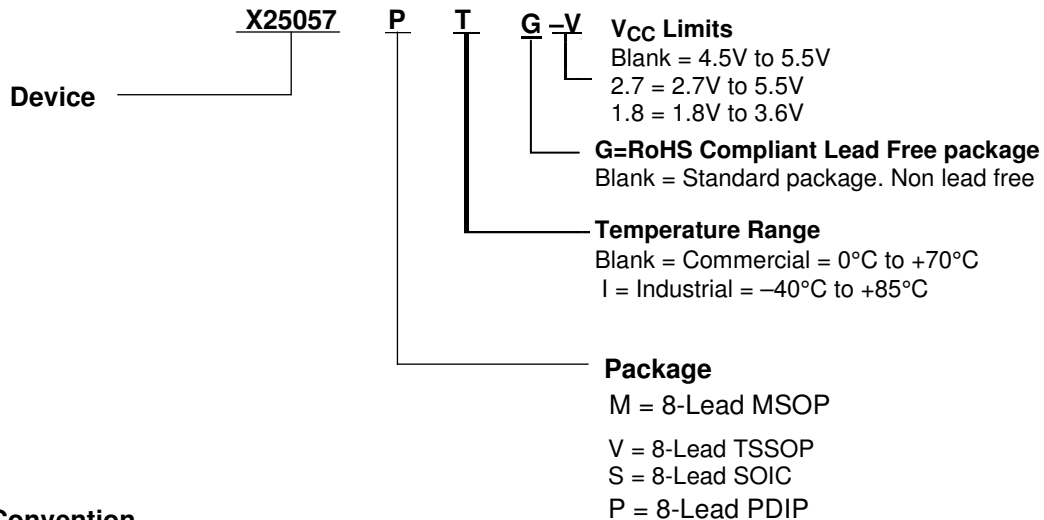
X25057 P T G –V

$V_{CC}$ Limits
Blank = 4.5V to 5.5V
2.7 = 2.7V to 5.5V
1.8 = 1.8V to 3.6V

Device

G=RoHS Compliant Lead Free package
Blank = Standard package. Non lead free

Temperature Range
Blank = Commercial = 0°C to +70°C
I = Industrial = –40°C to +85°C

Package
M = 8-Lead MSOP
V = 8-Lead TSSOP
S = 8-Lead SOIC
P = 8-Lead PDIP

Convention